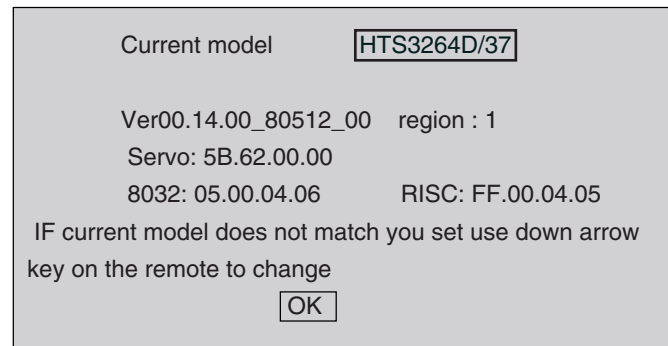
Current model HTS3264D/37

Ver00.14.00_80512_00 region : 1

Servo: 5B.62.00.00

8032: 05.00.04.06 RISC: FF.00.04.05

IF current model does not match you set use down arrow key on the remote to change

OK